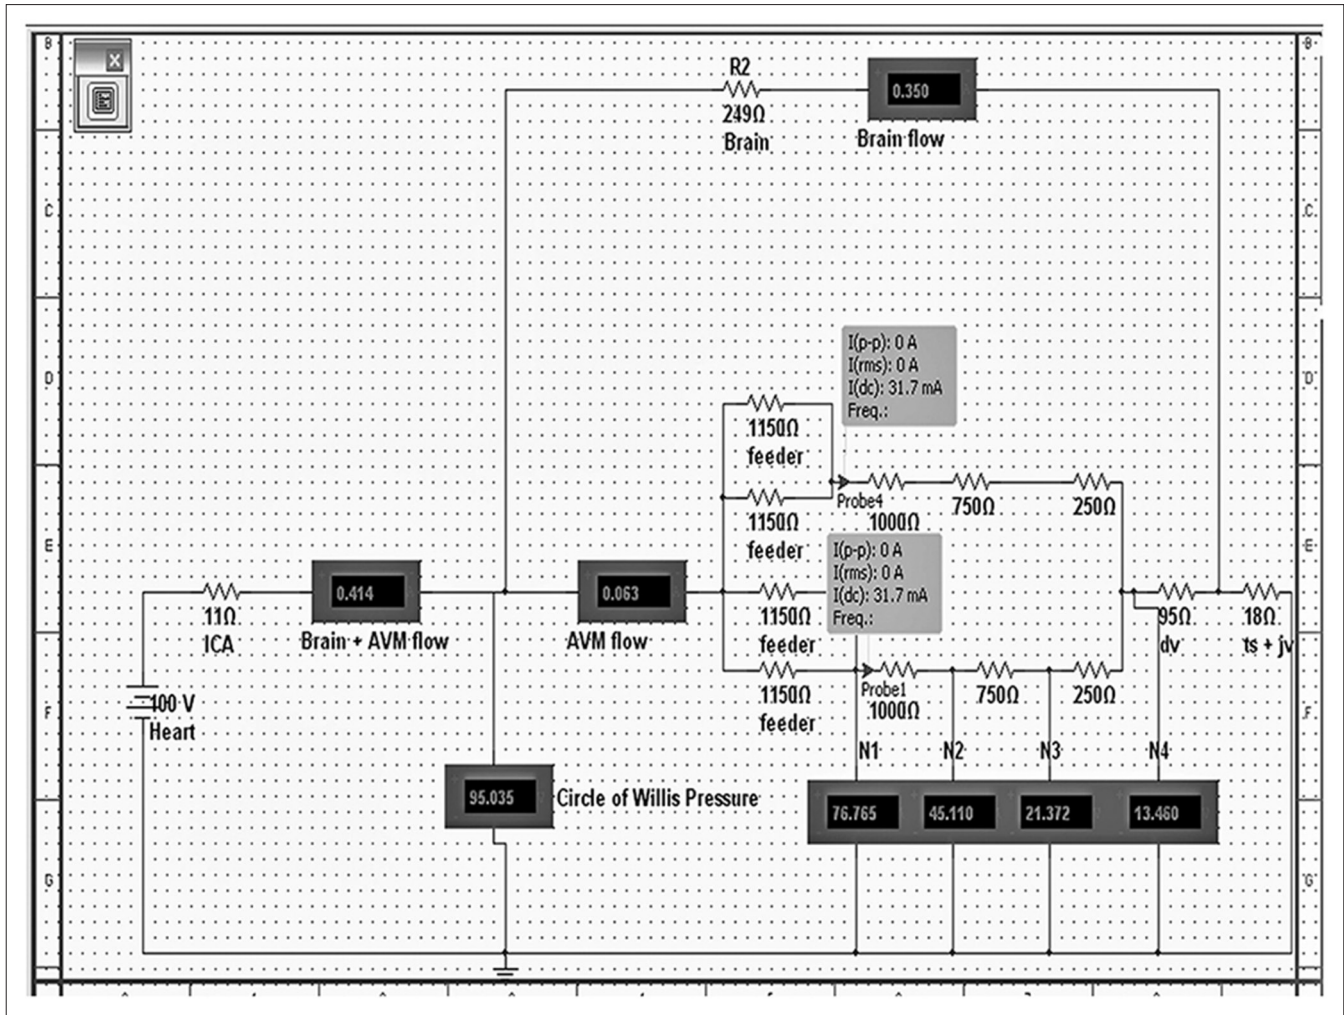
B
C
D
E
F
G

R2
249Ω
Brain

0.350
Brain flow

I(p-p): 0 A
I(rms): 0 A
I(dc): 31.7 mA
Freq.:

1150Ω
feeder

Probe4
1000Ω
750Ω
250Ω

1150Ω
feeder

I(p-p): 0 A
I(rms): 0 A
I(dc): 31.7 mA
Freq.:

11Ω
ICA

0.414
Brain + AVM flow

0.063
AVM flow

1150Ω
feeder

95Ω
dv

18Ω
ts + jv

1150Ω
feeder

Probe1
1000Ω
750Ω
250Ω

100 V
Heart

N1
N2
N3
N4

95.035
Circle of Willis Pressure

76.765
45.110
21.372
13.460